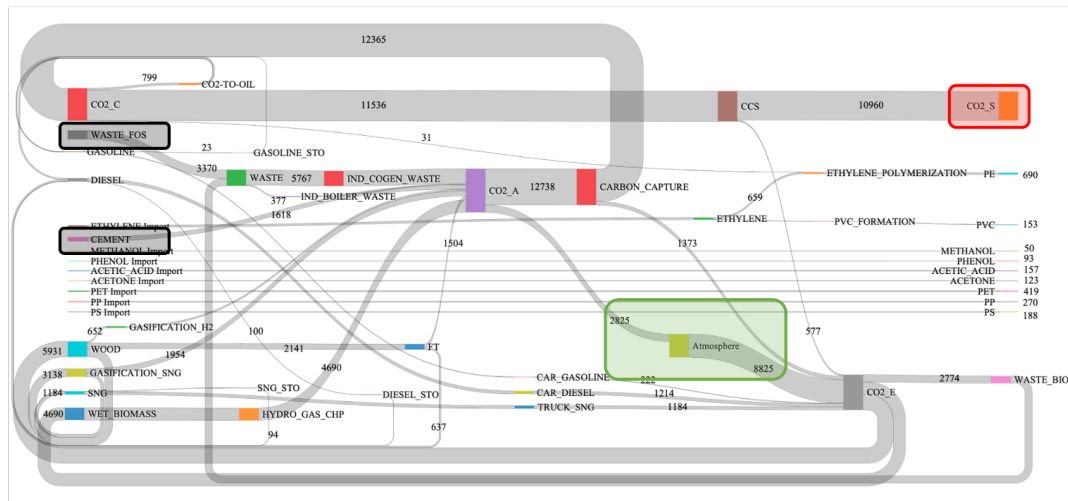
12365
799
CO2-TO-OIL
CO2_C
11536
CCS
10960
CO2_S
WASTE_FOS
31
GASOLINE
23
GASOLINE_STO
3370
WASTE
5767
IND_COGEN_WASTE
CO2_A
12738
CARBON_CAPTURE
ETHYLENE_POLYMERIZATION
PE
690
DIESEL
377
IND_BOILER_WASTE
659
1618
ETHYLENE Import
ETHYLENE
PVC_FORMATION
PVC
153
CEMENT
1504
1373
METHANOL Import
METHANOL
50
PHENOL Import
PHENOL
93
ACETIC_ACID Import
ACETIC_ACID
157
ACETONE Import
ACETONE
123
PET Import
PET
419
PP Import
PP
270
PS Import
PS
188
2825
652
GASIFICATION_H2
100
577
5931
WOOD
2141
FT
Atmosphere
1954
3138
GASIFICATION_SNG
4690
8825
CAR_GASOLINE
222
1184
SNG
SNG_STO
CAR_DIESEL
1214
2774
WASTE_BIO
DIESEL_STO
TRUCK_SNG
1184
CO2_E
4690
WET_BIOMASS
HYDRO_GAS_CHP
637
94